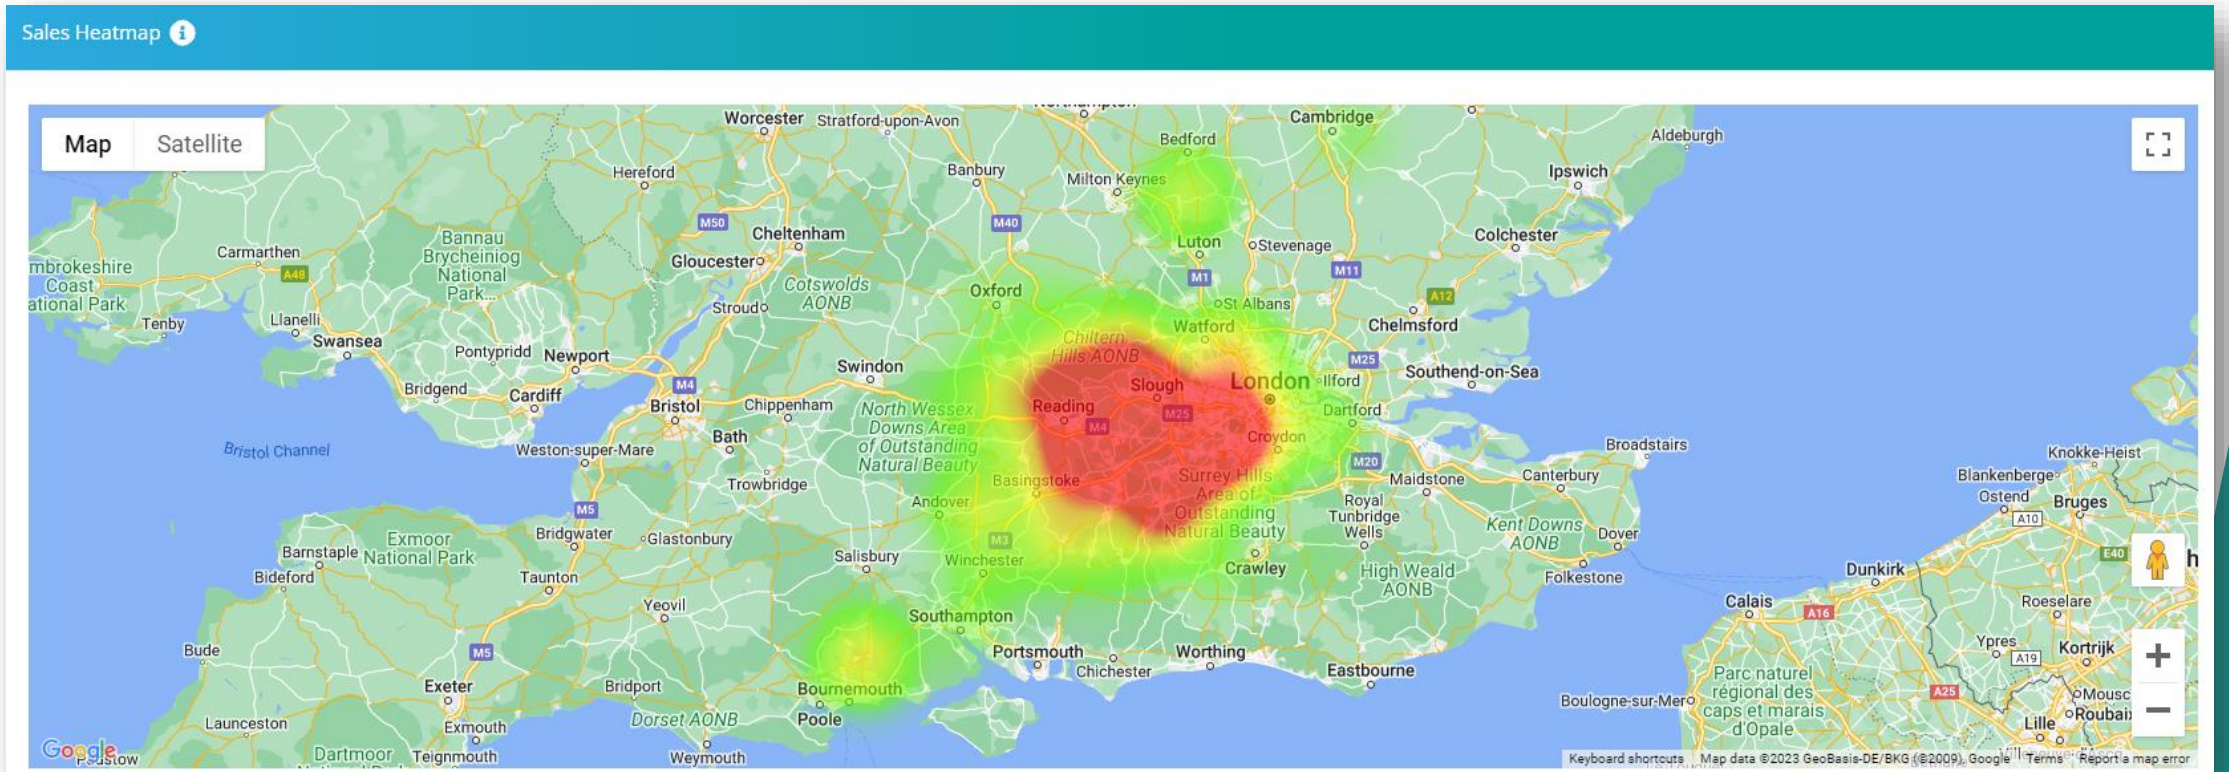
Sales Heatmap

Map Satellite

Worcester Stratford-upon-Avon Cambridge Bedford Aldeburgh Hereford Banbury Milton Keynes Ipswich M50 Cheltenham M40 Luton Stevenage Colchester Carmarthen Bannau Brycheiniog National Park Gloucester M11 mbrokeshire Coast ational Park A48 Cotswolds AONB Oxford M1 Stroud St Albans A12 Chelmsford Tenby Llanelli Swansea Watford Chiltern Hills AONB M25 Pontypridd Newport Swindon Southend-on-Sea London Ilford Slough Bridgend Cardiff M4 Reading Bristol Chippenham North Wessex Downs Area of Outstanding Natural Beauty M4 M25 Dartford Bath Croydon Broadstairs Bristol Channel Weston-super-Mare Knokke-Heist M20 Maidstone Canterbury Blankenberge Trowbridge Basingstoke Surrey Hills Area of Outstanding Natural Beauty Ostend Bruges Andover Royal Tunbridge Wells A10 M5 Kent Downs AONB Dover Exmoor National Park Bridgwater Glastonbury M3 Barnstaple Salisbury Winchester Crawley High Weald AONB E40 Bideford Taunton Folkestone Dunkirk Calais A16 Roeselare Yeovil Southampton Ypres Kortrijk Bude M5 Portsmouth Worthing A19 Chichester Eastbourne Parc naturel régional des caps et marais d'Opale Exeter Bridport Bournemouth Mousc Boulogne-sur-Mer A25 Roubaix Launceston Exmouth Poole Lille Dorset AONB Dartmoor Teignmouth Weymouth Google

Keyboard shortcuts Map data ©2023 GeoBasis-DE/BKG (©2009), Google Terms Report a map error